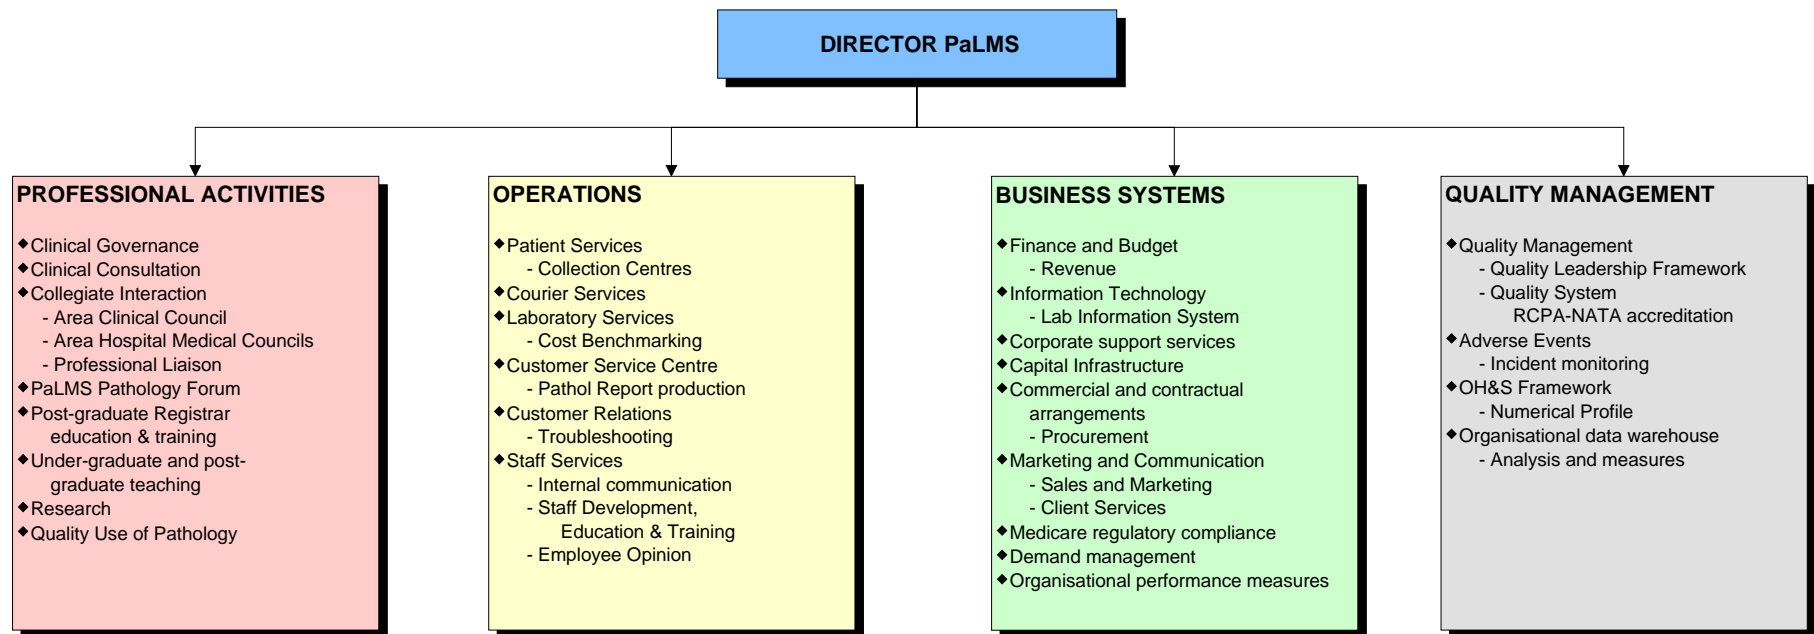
DIRECTOR PaLMS

PROFESSIONAL ACTIVITIES

◆Clinical Governance
◆Clinical Consultation
◆Collegiate Interaction
- Area Clinical Council
- Area Hospital Medical Councils
- Professional Liaison
◆PaLMS Pathology Forum
◆Post-graduate Registrar education & training
◆Under-graduate and post-graduate teaching
◆Research
◆Quality Use of Pathology

OPERATIONS

◆Patient Services
- Collection Centres
◆Courier Services
◆Laboratory Services
- Cost Benchmarking
◆Customer Service Centre
- Pathol Report production
◆Customer Relations
- Troubleshooting
◆Staff Services
- Internal communication
- Staff Development, Education & Training
- Employee Opinion

BUSINESS SYSTEMS

◆Finance and Budget
- Revenue
◆Information Technology
- Lab Information System
◆Corporate support services
◆Capital Infrastructure
◆Commercial and contractual arrangements
- Procurement
◆Marketing and Communication
- Sales and Marketing
- Client Services
◆Medicare regulatory compliance
◆Demand management
◆Organisational performance measures

QUALITY MANAGEMENT

◆Quality Management
- Quality Leadership Framework
- Quality System
RCPA-NATA accreditation
◆Adverse Events
- Incident monitoring
◆OH&S Framework
- Numerical Profile
◆Organisational data warehouse
- Analysis and measures